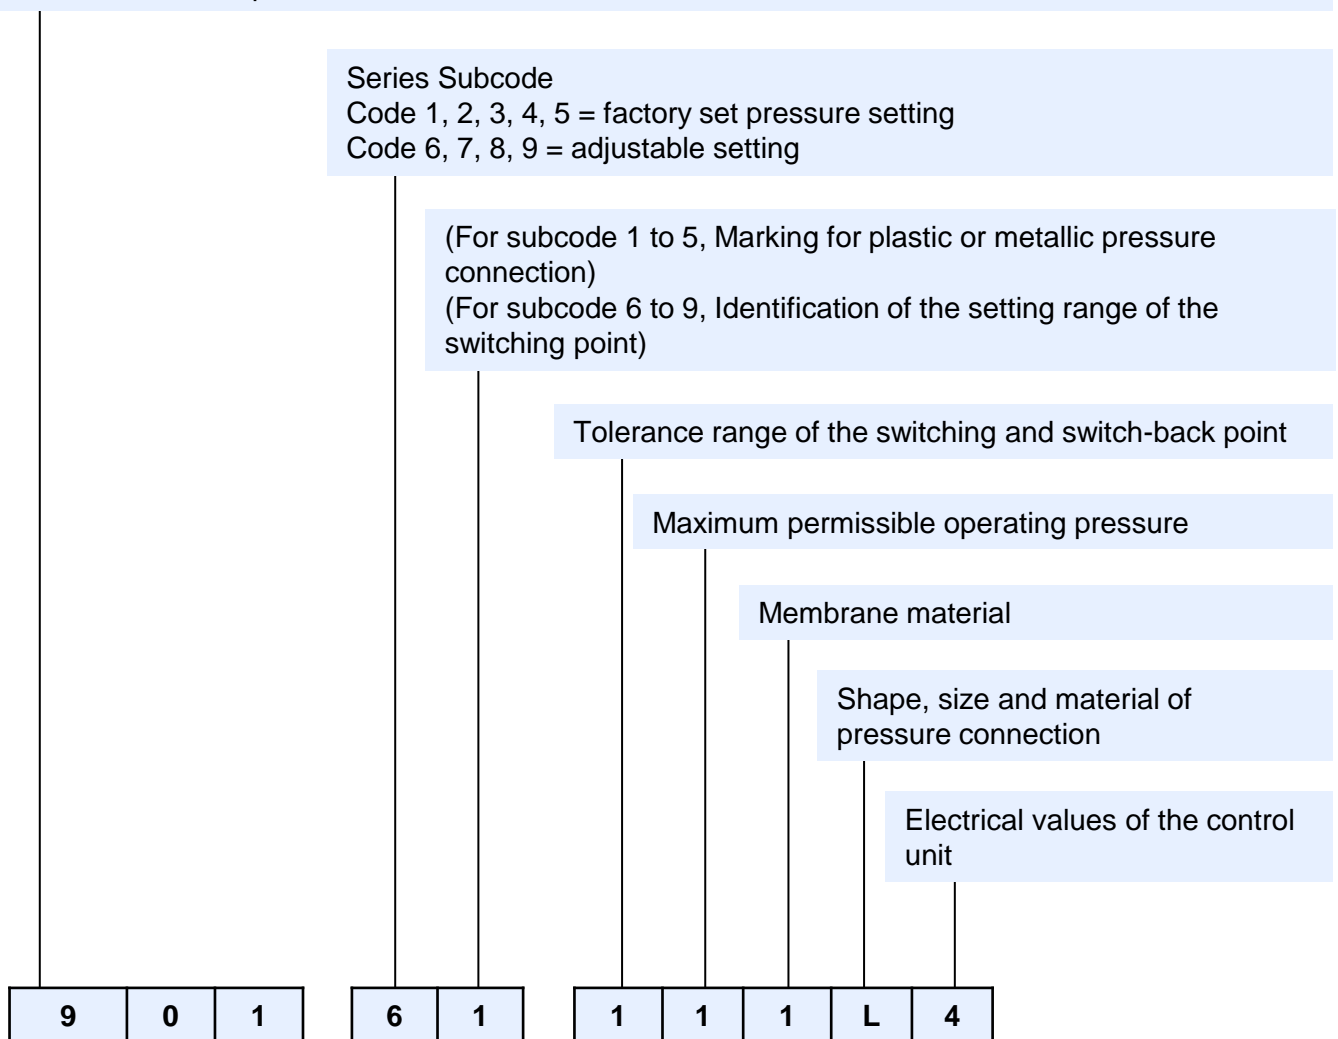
Series Subcode
Code 1, 2, 3, 4, 5 = factory set pressure setting
Code 6, 7, 8, 9 = adjustable setting

(For subcode 1 to 5, Marking for plastic or metallic pressure connection)
(For subcode 6 to 9, Identification of the setting range of the switching point)

Tolerance range of the switching and switch-back point

Maximum permissible operating pressure

Membrane material

Shape, size and material of pressure connection

Electrical values of the control unit

| 9 | 0 | 1 |
|---|---|---|

| 6 | 1 |
|---|---|

| 1 | 1 | 1 | L | 4 |
|---|---|---|---|---|